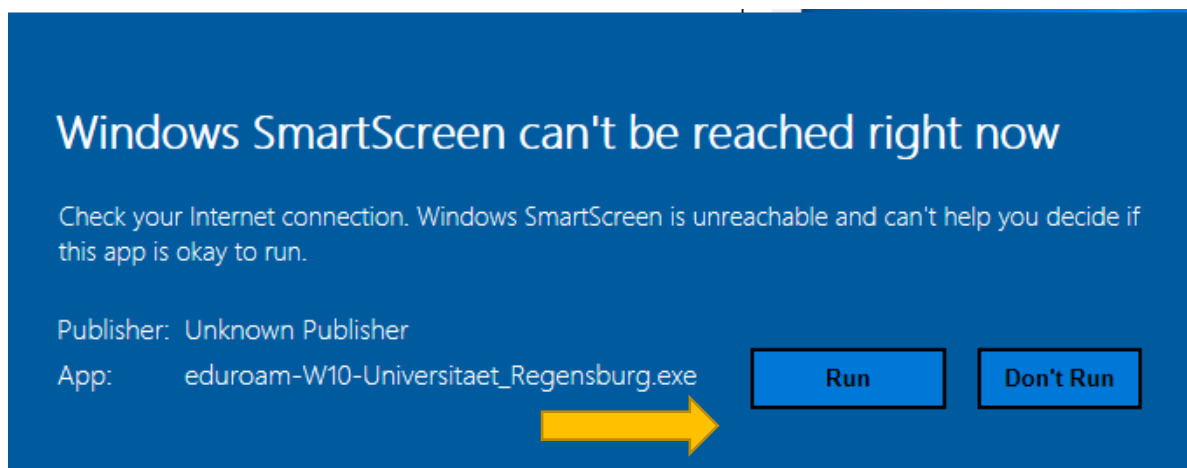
Windows SmartScreen can't be reached right now

Check your Internet connection. Windows SmartScreen is unreachable and can't help you decide if this app is okay to run.

Publisher: Unknown Publisher
App: eduroam-W10-Universitaet_Regensburg.exe

Run

Don't Run